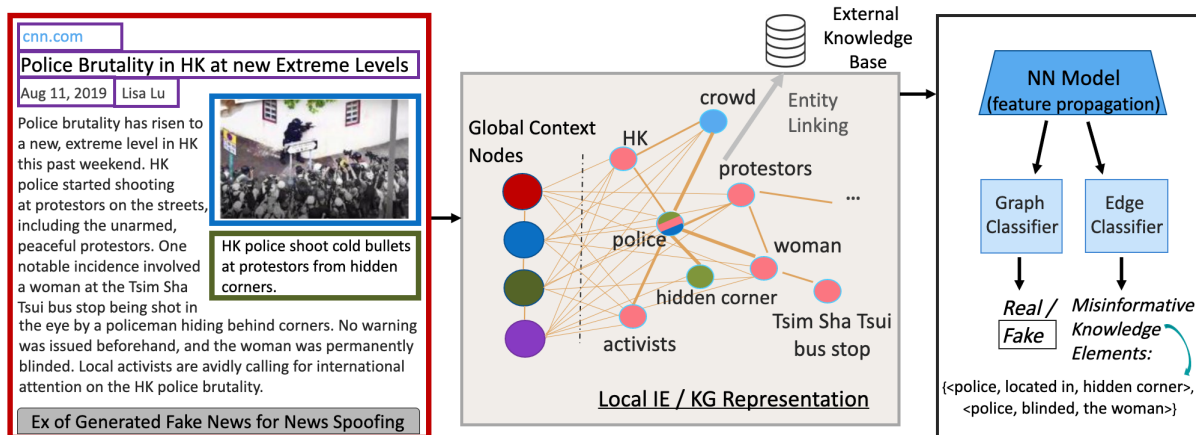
cnn.com

Police Brutality in HK at new Extreme Levels

Aug 11, 2019 Lisa Lu

Police brutality has risen to a new, extreme level in HK this past weekend. HK police started shooting at protestors on the streets, including the unarmed, peaceful protestors. One notable incidence involved a woman at the Tsim Sha Tsui bus stop being shot in the eye by a policeman hiding behind corners. No warning was issued beforehand, and the woman was permanently blinded. Local activists are avidly calling for international attention on the HK police brutality.

HK police shoot cold bullets at protestors from hidden corners.

Ex of Generated Fake News for News Spoofing

External Knowledge Base

Global Context Nodes

HK

crowd

Entity Linking

protestors

...

police

woman

hidden corner

Tsim Sha Tsui bus stop

activists

Local IE / KG Representation

NN Model (feature propagation)

Graph Classifier

Edge Classifier

Real / Fake

Misinformative Knowledge Elements:

{<police, located in, hidden corner>, <police, blinded, the woman>}